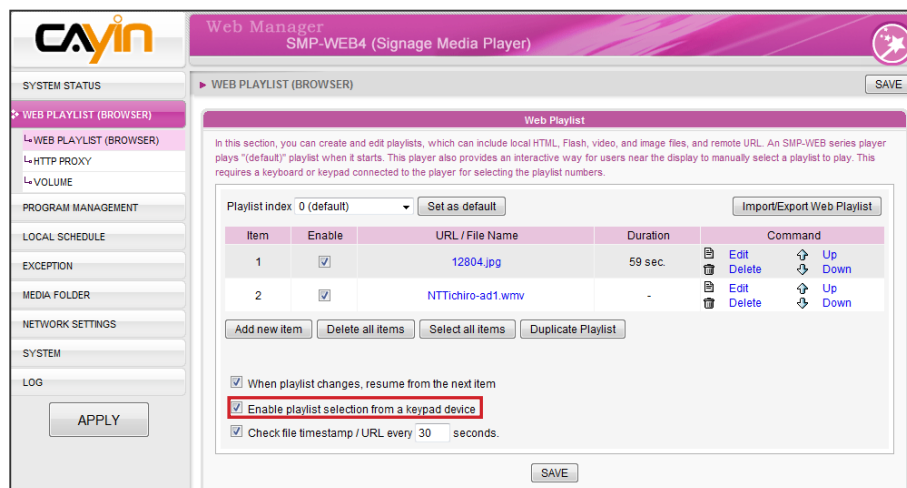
CAYIN

Web Manager
SMP-WEB4 (Signage Media Player)

SYSTEM STATUS
WEB PLAYLIST (BROWSER)
WEB PLAYLIST (BROWSER)
HTTP PROXY
VOLUME
PROGRAM MANAGEMENT
LOCAL SCHEDULE
EXCEPTION
MEDIA FOLDER
NETWORK SETTINGS
SYSTEM
LOG
APPLY

▸ WEB PLAYLIST (BROWSER)
SAVE

Web Playlist

In this section, you can create and edit playlists, which can include local HTML, Flash, video, and image files, and remote URL. An SMP-WEB series player plays "(default)" playlist when it starts. This player also provides an interactive way for users near the display to manually select a playlist to play. This requires a keyboard or keypad connected to the player for selecting the playlist numbers.

Playlist index 0 (default)
Set as default
Import/Export Web Playlist

| Item | Enable | URL / File Name | Duration | Command |
|---|---|---|---|---|
| 1 | ☑ | 12804.jpg | 59 sec. | Edit Delete Up Down |
| 2 | ☑ | NTTichiro-ad1.wmv | - | Edit Delete Up Down |

Add new item
Delete all items
Select all items
Duplicate Playlist

☑ When playlist changes, resume from the next item
☑ Enable playlist selection from a keypad device
☑ Check file timestamp / URL every 30 seconds.

SAVE